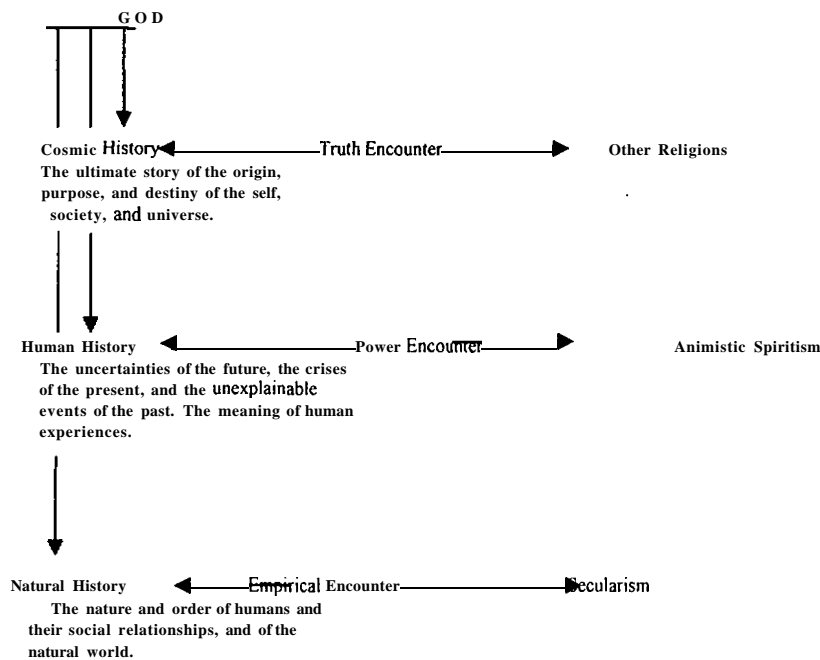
GOD

Cosmic History — Truth Encounter — Other Religions

The ultimate story of the origin, purpose, and destiny of the self, society, and universe.

Human History — Power Encounter — Animistic Spiritism

The uncertainties of the future, the crises of the present, and the unexplainable events of the past. The meaning of human experiences.

Natural History — Empirical Encounter — Secularism

The nature and order of humans and their social relationships, and of the natural world.